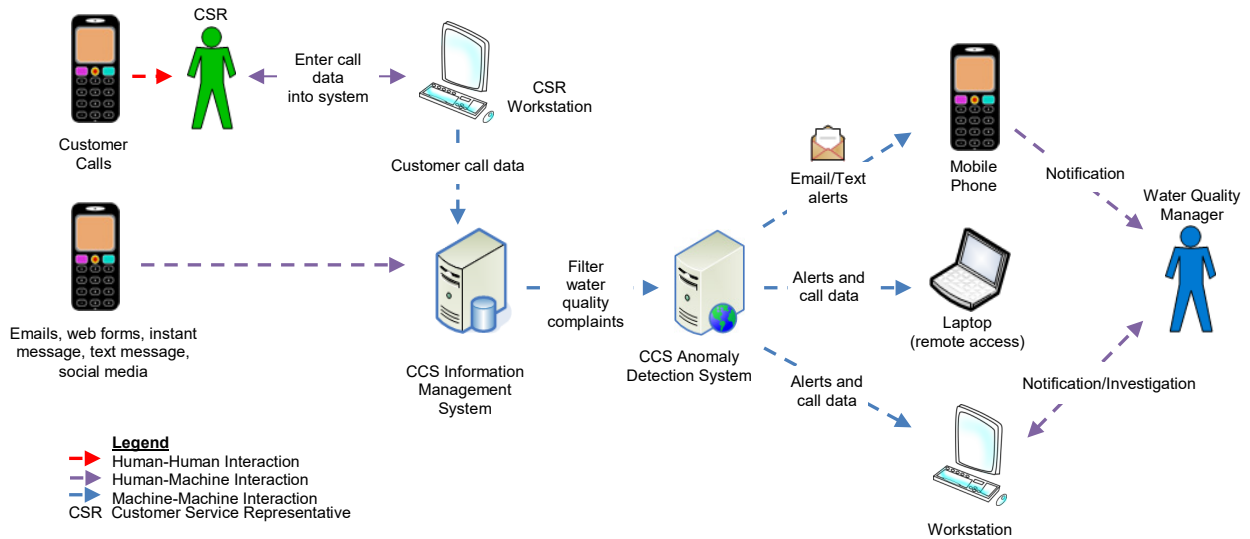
CSR

Enter call data into system

CSR Workstation

Customer Calls

Customer call data

Emails, web forms, instant message, text message, social media

CCS Information Management System

Filter water quality complaints

CCS Anomaly Detection System

Email/Text alerts

Mobile Phone

Notification

Water Quality Manager

Alerts and call data

Laptop (remote access)

Alerts and call data

Notification/Investigation

Workstation

Legend
Human-Human Interaction
Human-Machine Interaction
Machine-Machine Interaction
CSR Customer Service Representative